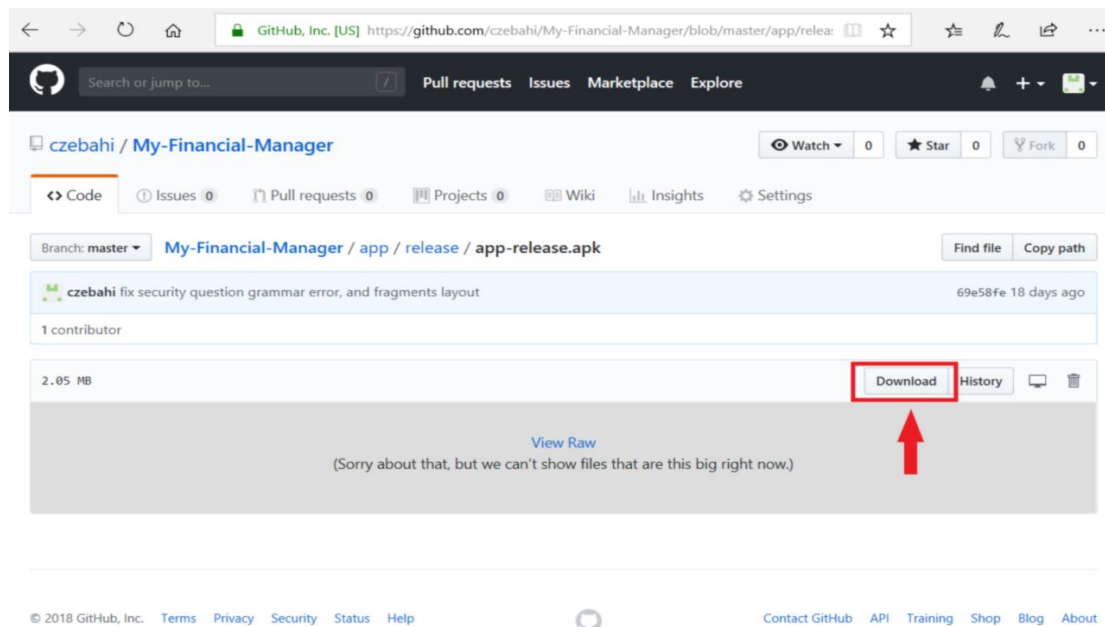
GitHub, Inc. [US] https://github.com/czebahi/My-Financial-Manager/blob/master/app/releas

Search or jump to... / Pull requests Issues Marketplace Explore

czebahi / My-Financial-Manager

Watch 0 Star 0 Fork 0

<> Code Issues 0 Pull requests 0 Projects 0 Wiki Insights Settings

Branch: master My-Financial-Manager / app / release / app-release.apk

Find file Copy path

czebahi fix security question grammar error, and fragments layout

69e58fe 18 days ago

1 contributor

2.05 MB

Download History

View Raw
(Sorry about that, but we can't show files that are this big right now.)

© 2018 GitHub, Inc. Terms Privacy Security Status Help

Contact GitHub API Training Shop Blog About